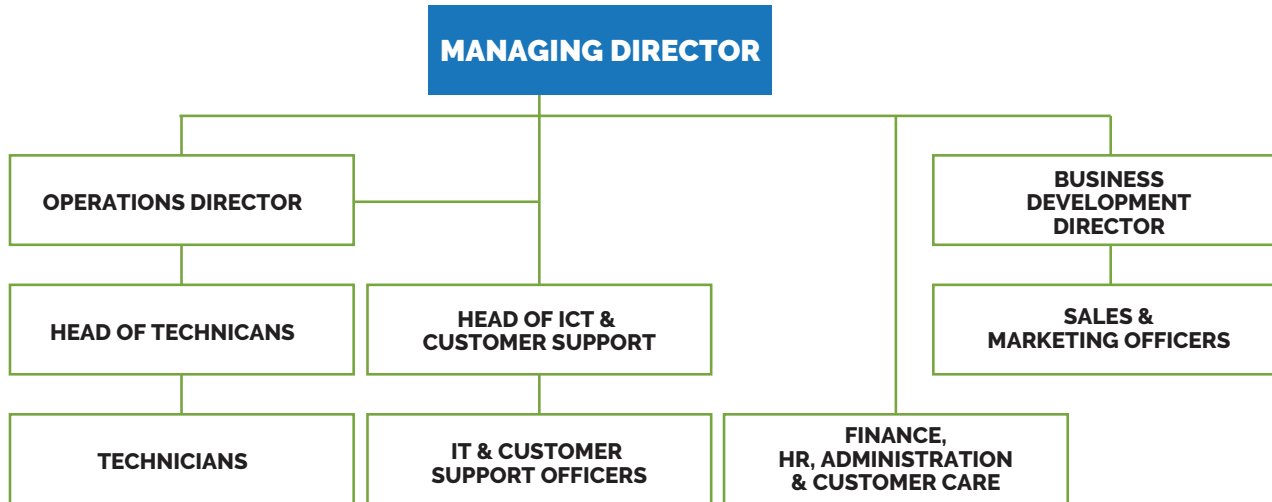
MANAGING DIRECTOR

OPERATIONS DIRECTOR

BUSINESS DEVELOPMENT DIRECTOR

HEAD OF TECHNICANS

HEAD OF ICT & CUSTOMER SUPPORT

SALES & MARKETING OFFICERS

TECHNICIANS

IT & CUSTOMER SUPPORT OFFICERS

FINANCE, HR, ADMINISTRATION & CUSTOMER CARE